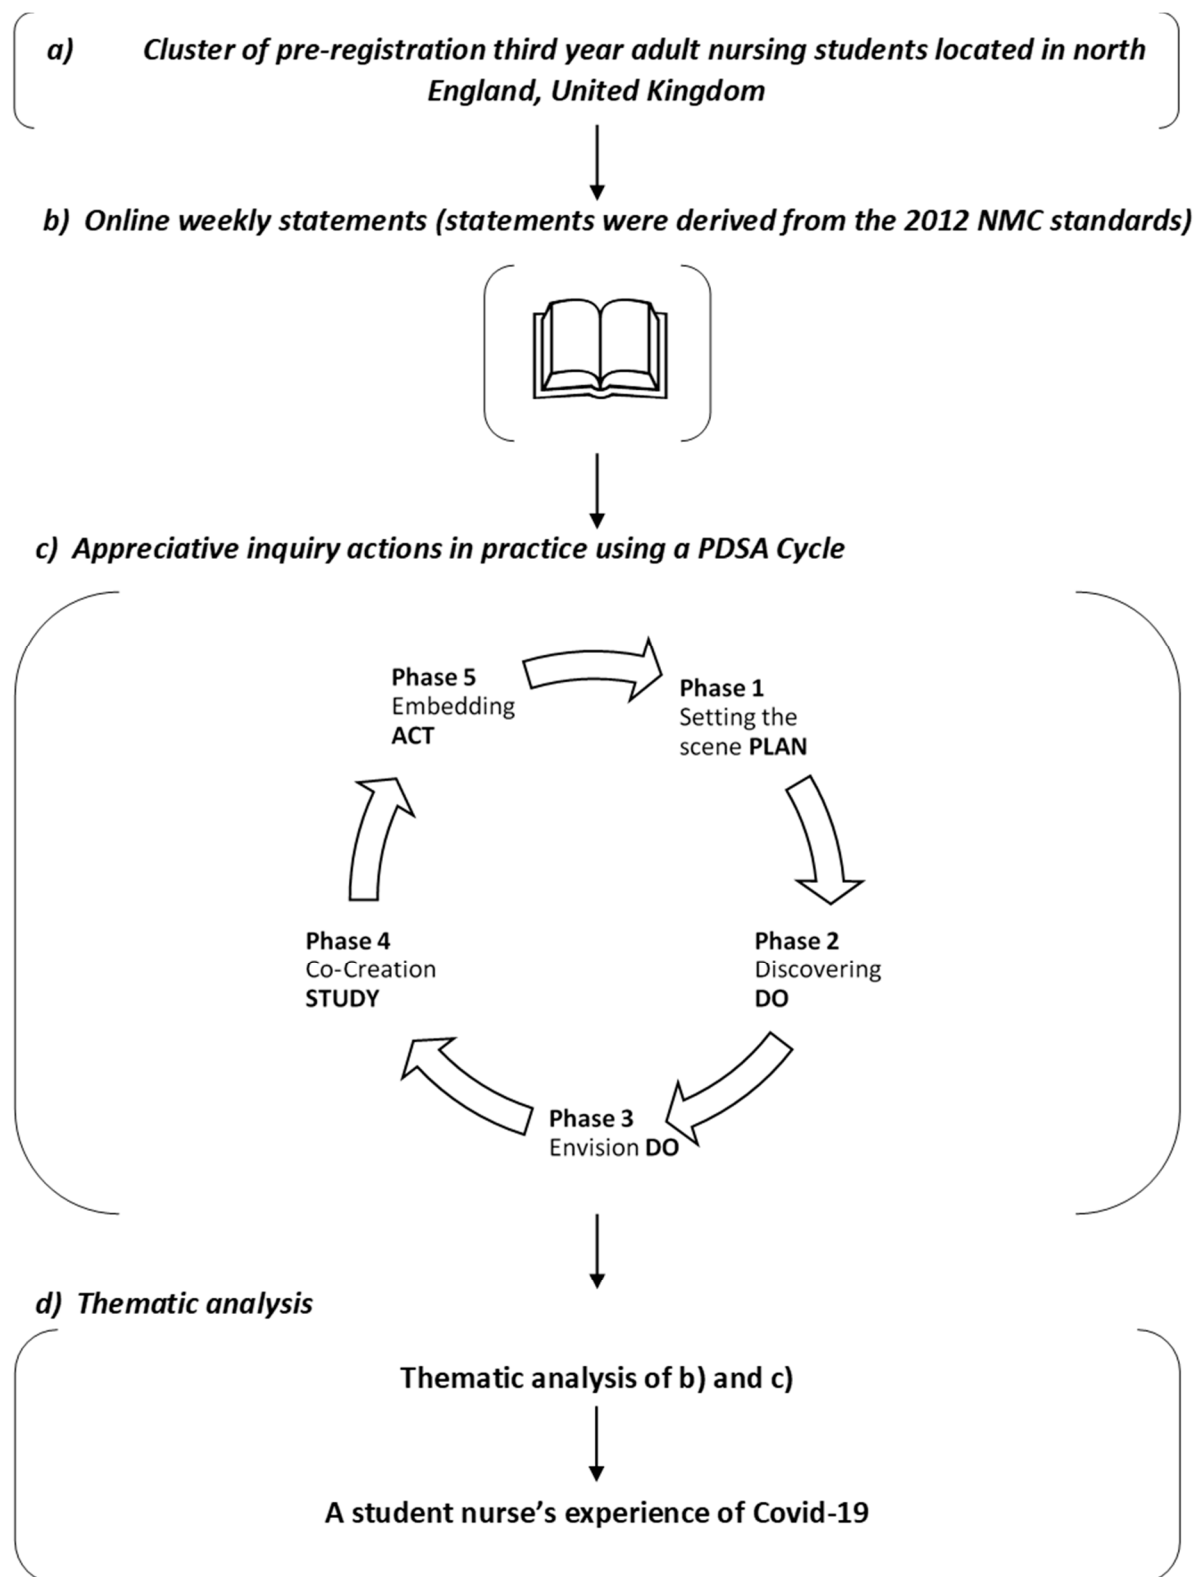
a) Cluster of pre-registration third year adult nursing students located in north England, United Kingdom

b) Online weekly statements (statements were derived from the 2012 NMC standards)

c) Appreciative inquiry actions in practice using a PDSA Cycle

Phase 5
Embedding
ACT

Phase 1
Setting the scene PLAN

Phase 2
Discovering
DO

Phase 3
Envision DO

Phase 4
Co-Creation
STUDY

d) Thematic analysis

Thematic analysis of b) and c)

A student nurse's experience of Covid-19